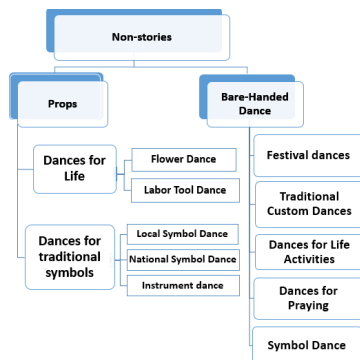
Non-stories

Props

Bare-Handed Dance

Dances for Life

Flower Dance

Labor Tool Dance

Dances for traditional symbols

Local Symbol Dance

National Symbol Dance

Instrument dance

Festival dances

Traditional Custom Dances

Dances for Life Activities

Dances for Praying

Symbol Dance